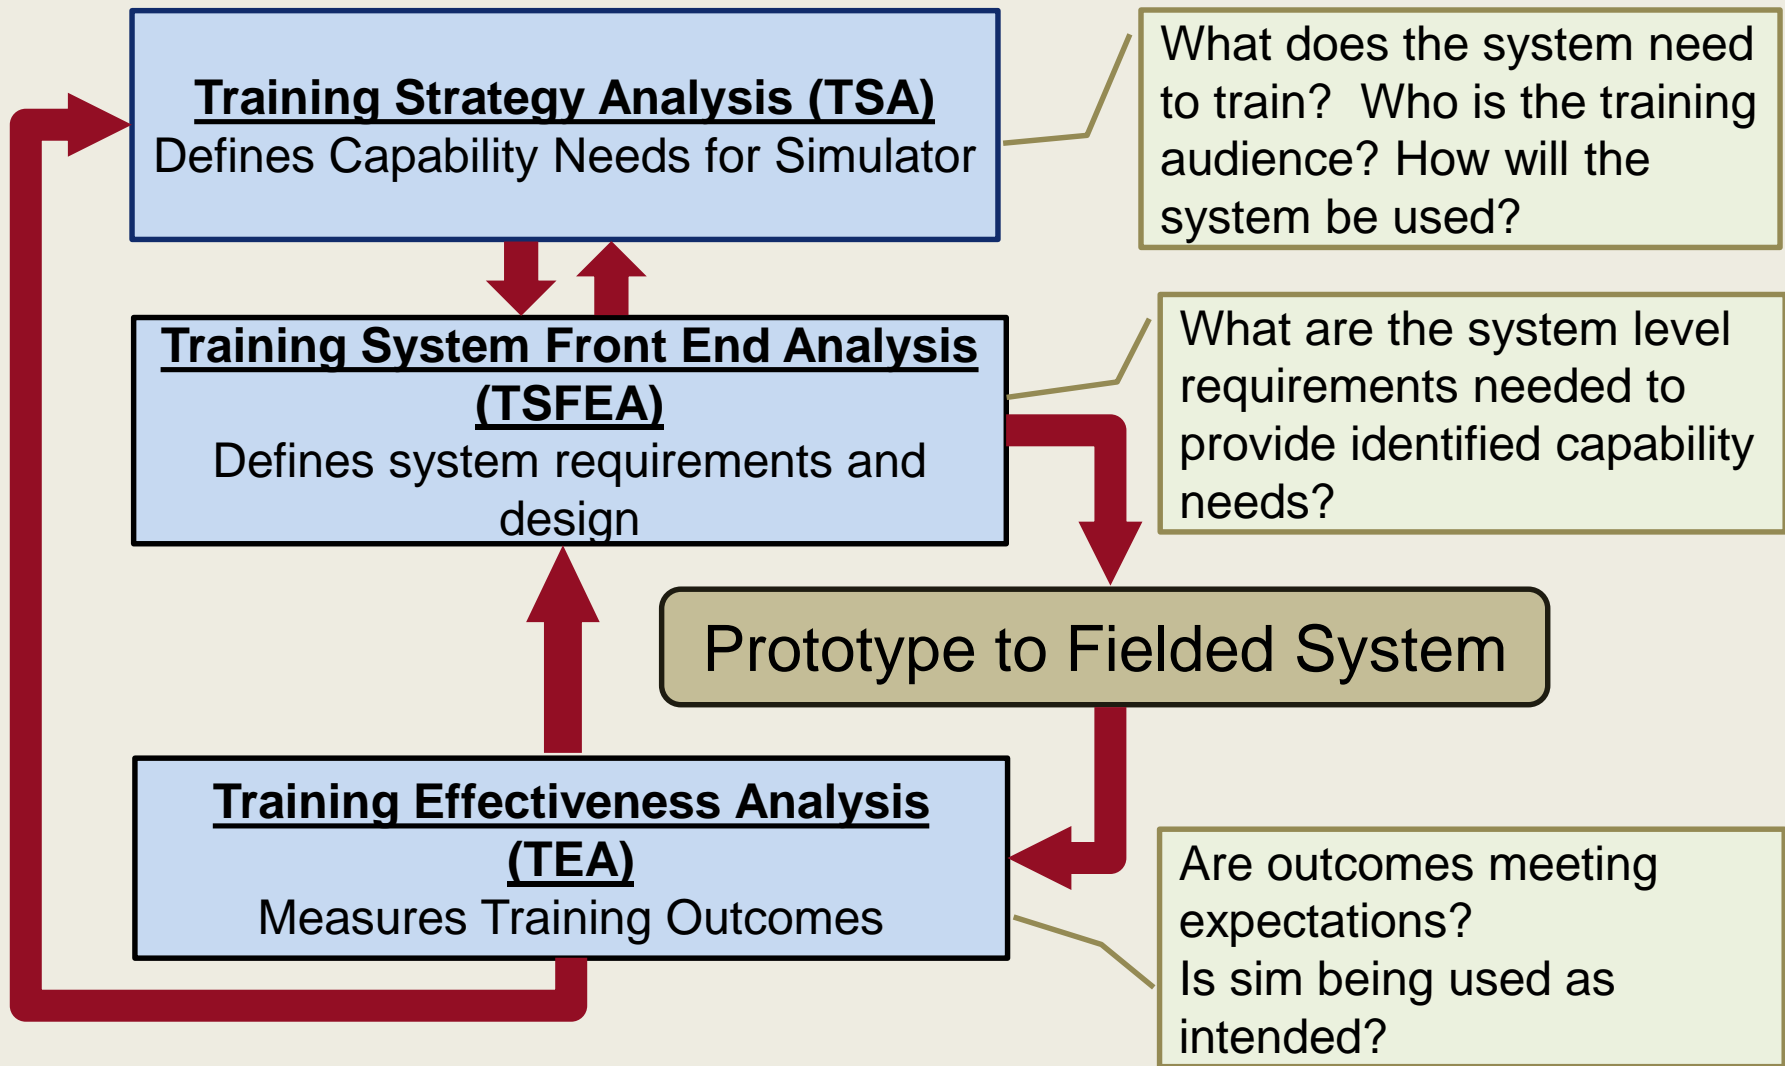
Training Strategy Analysis (TSA)
Defines Capability Needs for Simulator

What does the system need to train? Who is the training audience? How will the system be used?

Training System Front End Analysis (TSFEA)
Defines system requirements and design

What are the system level requirements needed to provide identified capability needs?

Prototype to Fielded System

Training Effectiveness Analysis (TEA)
Measures Training Outcomes

Are outcomes meeting expectations?
Is sim being used as intended?